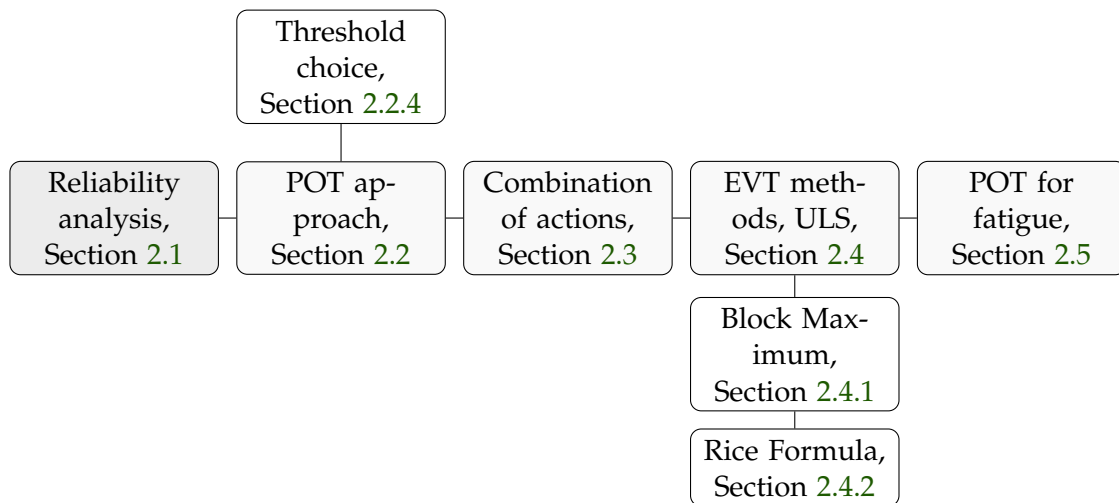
Threshold choice, Section 2.2.4

Reliability analysis, Section 2.1

POT approach, Section 2.2

Combination of actions, Section 2.3

EVT methods, ULS, Section 2.4

POT for fatigue, Section 2.5

Block Maximum, Section 2.4.1

Rice Formula, Section 2.4.2